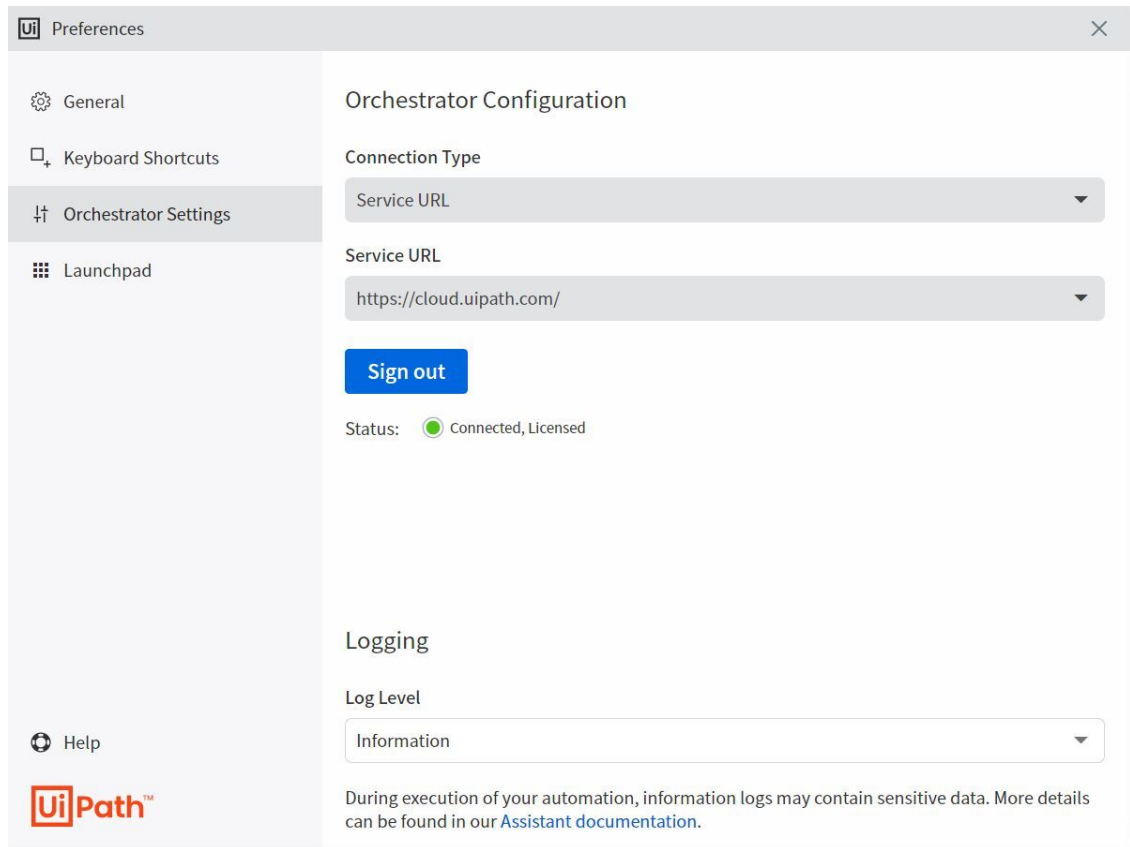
Ui Preferences

×

General

Keyboard Shortcuts

Orchestrator Settings

Launchpad

Help

UiPath™

Orchestrator Configuration

Connection Type

Service URL

Service URL

https://cloud.uipath.com/

Sign out

Status: Connected, Licensed

Logging

Log Level

Information

During execution of your automation, information logs may contain sensitive data. More details can be found in our Assistant documentation.